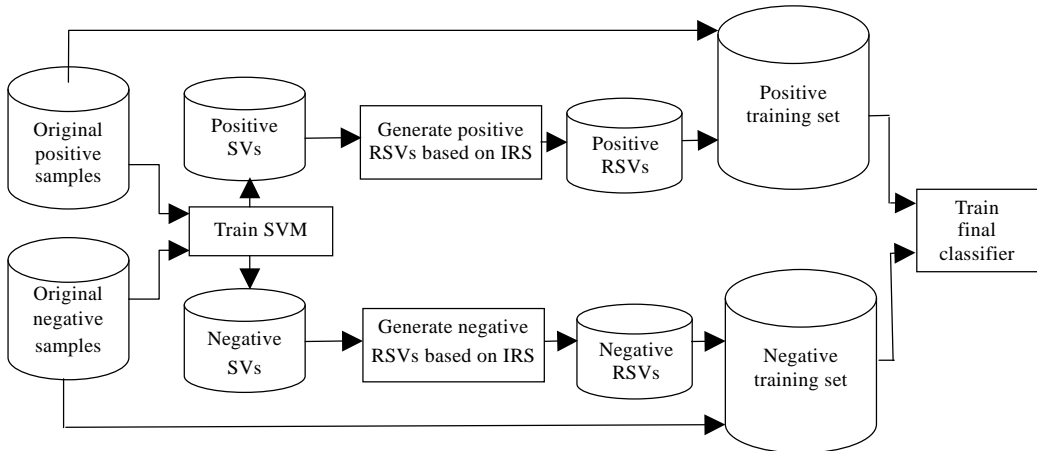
Original positive samples

Positive SVs

Generate positive RSVs based on IRS

Positive RSVs

Positive training set

Train SVM

Train final classifier

Original negative samples

Negative SVs

Generate negative RSVs based on IRS

Negative RSVs

Negative training set